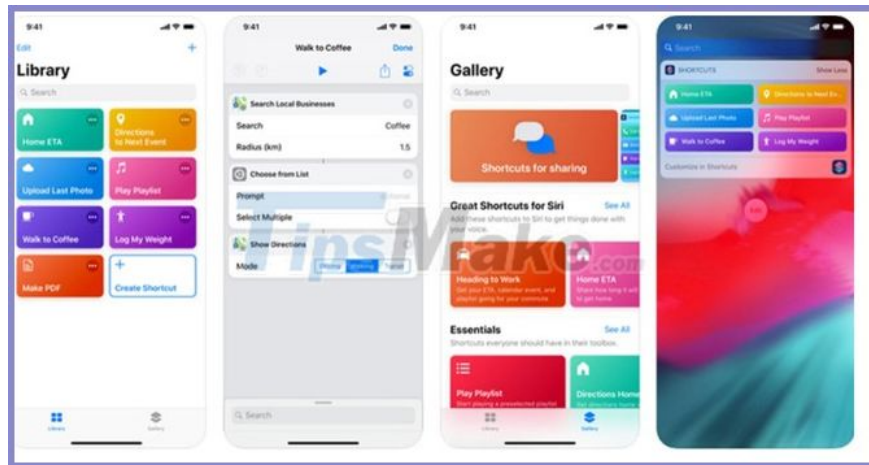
9:41

Edit

+

Library

Search

Home ETA

Directions to Next Event

Upload Last Photo

Play Playlist

Walk to Coffee

Log My Weight

Make PDF

Create Shortcut

Library

Gallery

9:41

Walk to Coffee

Done

Search Local Businesses

Search

Coffee

Radius (km)

1.5

Choose from List

Prompt

Select Multiple

Show Directions

Mode

Driving

Walking

Transit

Search

9:41

Gallery

Search

Shortcuts for sharing

Great Shortcuts for Siri

See All

Add these shortcuts to Siri to get things done with your voice.

Heading to Work

Let your ETA, calendar event, and playlist going for your commute.

Home ETA

Share how long it will take to get home

Essentials

See All

Shortcuts everyone should have in their toolbox.

Play Playlist

Start playing a preselected playlist

Directions Home

Library

Gallery

9:41

Search

SHORTCUTS

Show Less

Home ETA

Directions to Next Ev...

Upload Last Photo

Play Playlist

Walk to Coffee

Log My Weight

Customize in Shortcuts

TipsMake.com